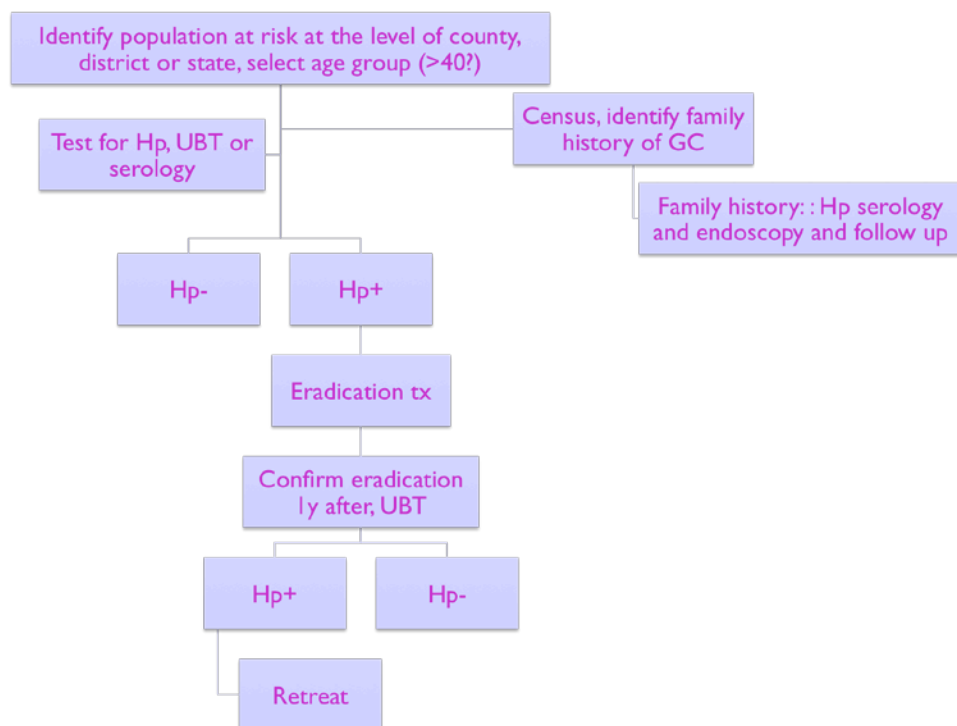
Identify population at risk at the level of county, district or state, select age group (>40?)

Test for Hp, UBT or serology

Census, identify family history of GC

Family history: : Hp serology and endoscopy and follow up

Hp-

Hp+

Eradication tx

Confirm eradication 1y after, UBT

Hp+

Hp-

Retreat